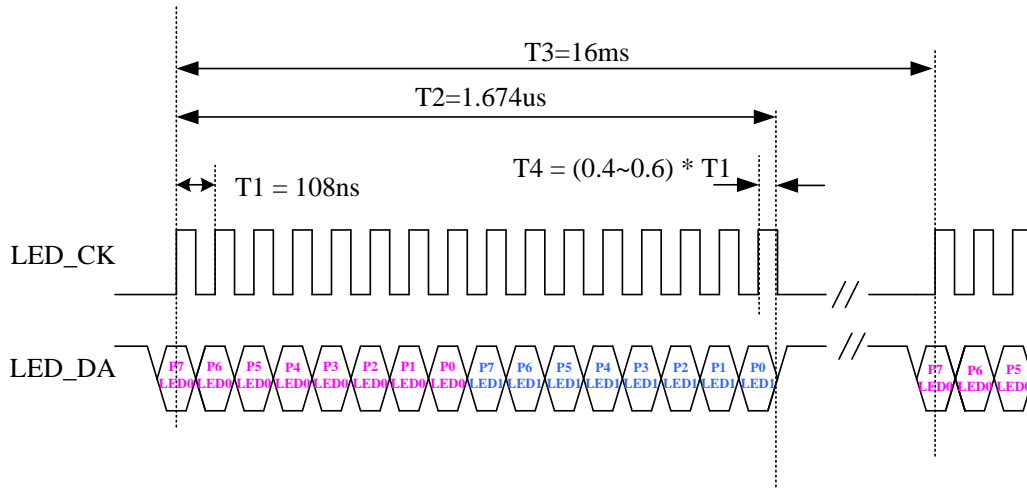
T3=16ms

T2=1.674us

T1 = 108ns

T4 = (0.4~0.6) * T1

LED_CK

LED_DA

P7 LED0 P6 LED0 P5 LED0 P4 LED0 P3 LED0 P2 LED0 P1 LED0 P0 LED0 P7 LED1 P6 LED1 P5 LED1 P4 LED1 P3 LED1 P2 LED1 P1 LED1 P0 LED1

P7 LED0 P6 LED0 P5 LED0